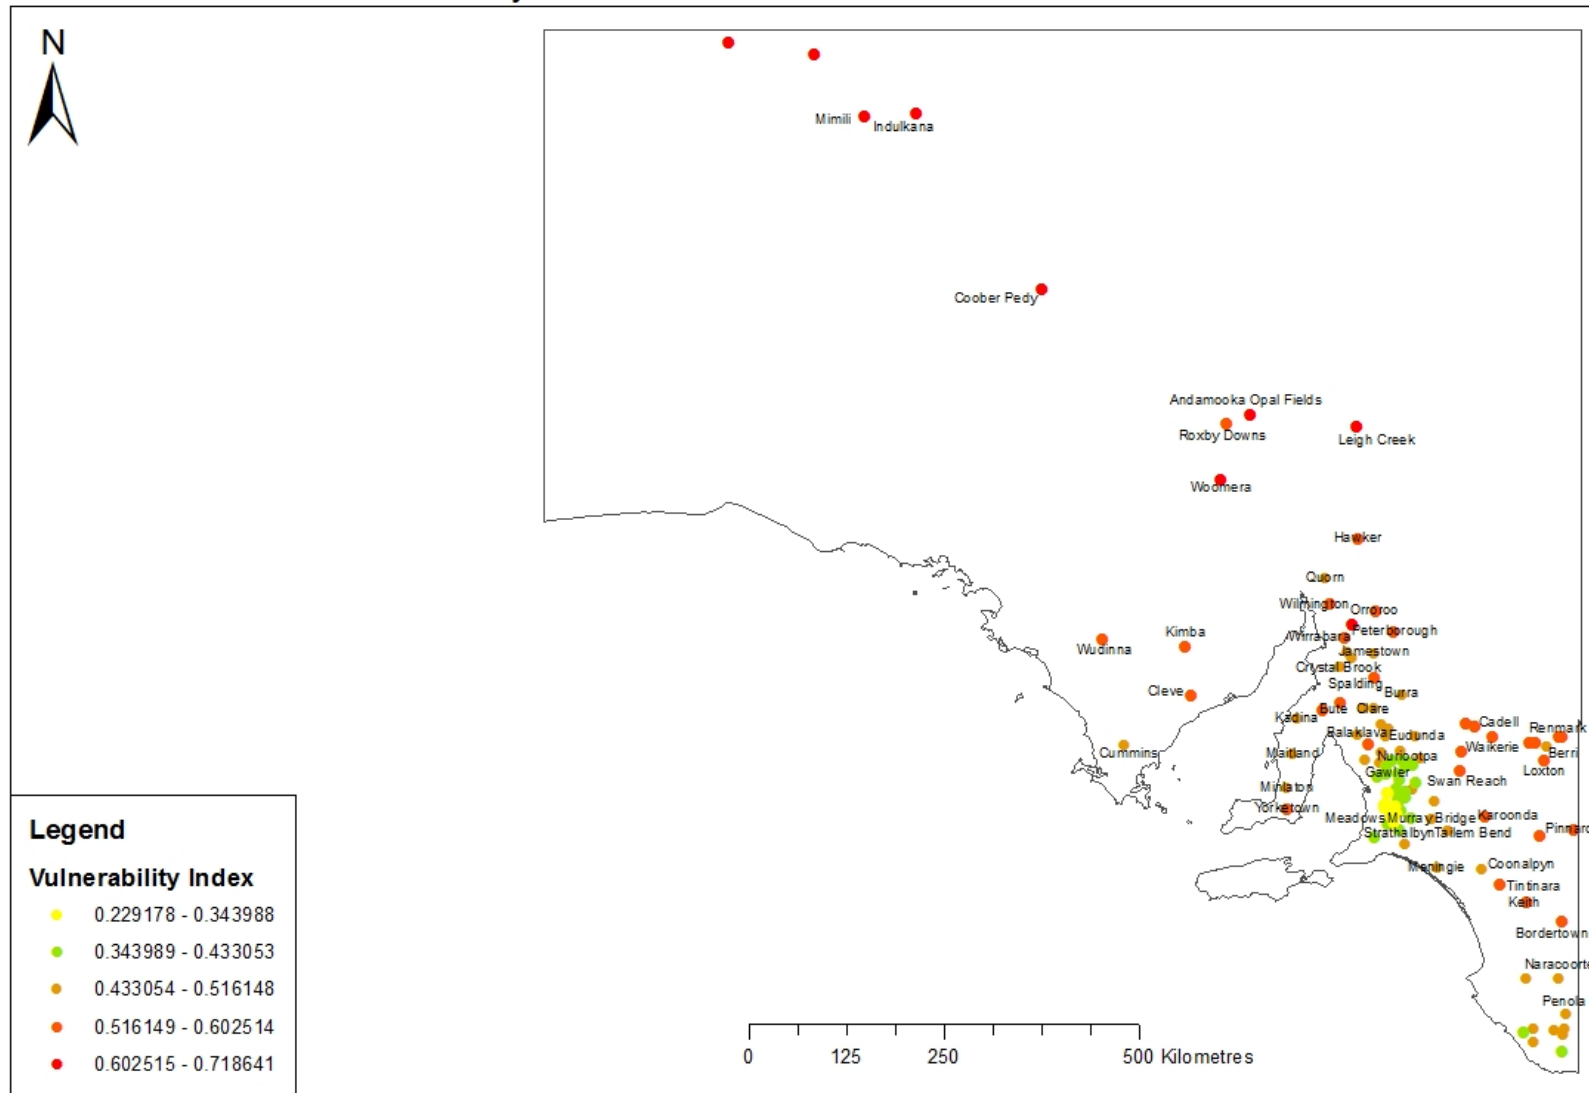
N

Mimili
Indulkana
Coober Pedy
Andamooka Opal Fields
Roxby Downs
Leigh Creek
Woomera
Hawker
Quorn
Wilmington
Orroroo
Peterborough
Wirrabara
Jamestown
Crystal Brook
Spalding
Burra
Kimba
Wudinna
Cleve
Kadina
Bute
Clare
Cadell
Renmark
Balaklava
Eudunda
Waikerie
Berri
Loxton
Cummins
Maitland
Nuriootpa
Gawler
Swan Reach
Minlaton
Yorketown
Meadows
Murray Bridge
Karoonda
Strathalbyn
Tailem Bend
Pinnaro
Meningie
Coonalpyn
Tintinara
Keith
Bordertown
Naracoorte
Penola

0
125
250
500 Kilometres

Legend
Vulnerability Index
0.229178 - 0.343988
0.343989 - 0.433053
0.433054 - 0.516148
0.516149 - 0.602514
0.602515 - 0.718641